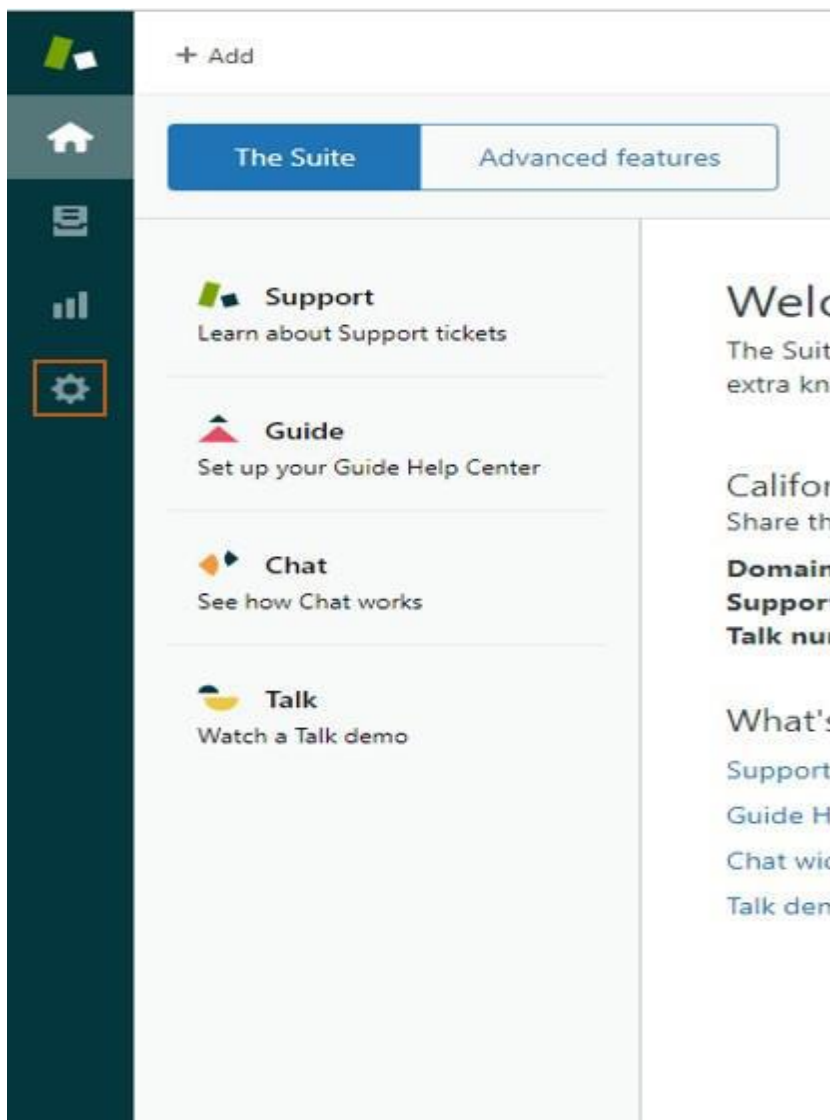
+ Add

The Suite | Advanced features

Support
Learn about Support tickets

Guide
Set up your Guide Help Center

Chat
See how Chat works

Talk
Watch a Talk demo

Welc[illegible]
The Suit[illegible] extra kn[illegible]

Califor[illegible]
Share th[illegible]

Domain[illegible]
Support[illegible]
Talk nu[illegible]

What's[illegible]
Support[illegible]
Guide H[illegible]
Chat wi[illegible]
Talk den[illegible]